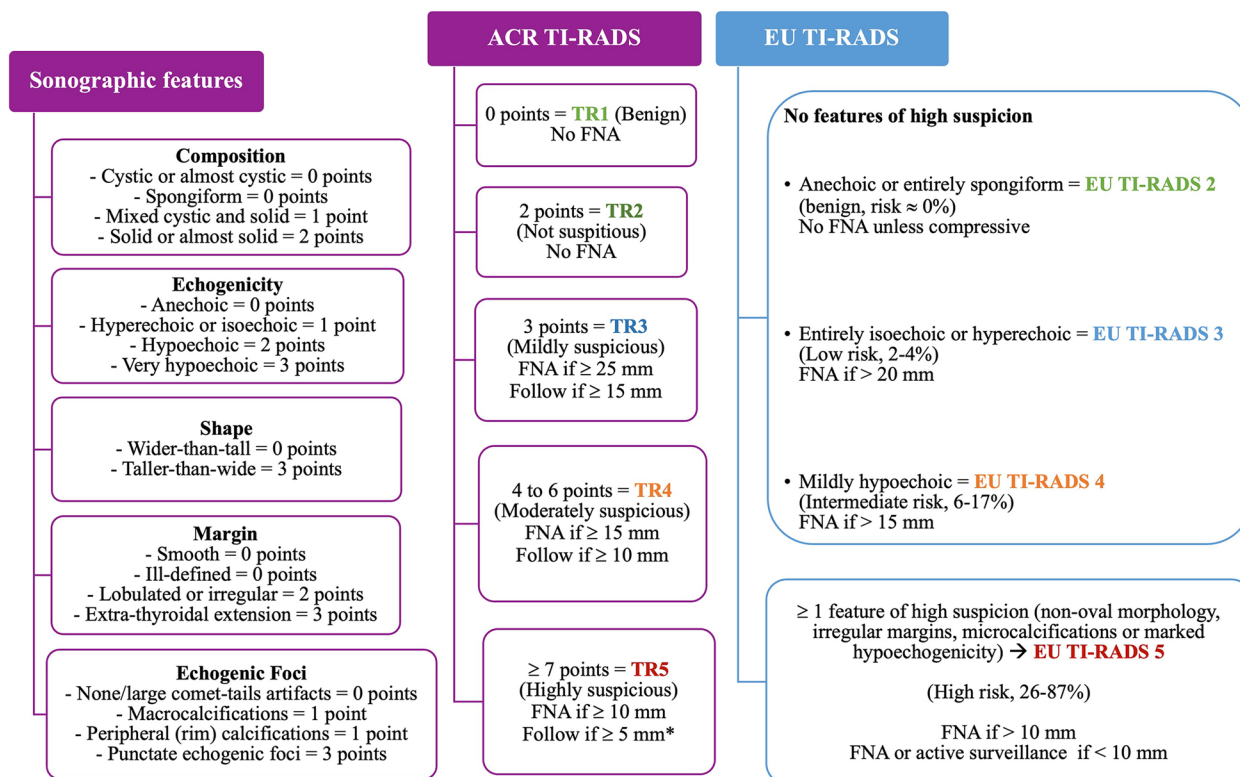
Sonographic features

Composition
- Cystic or almost cystic = 0 points
- Spongiform = 0 points
- Mixed cystic and solid = 1 point
- Solid or almost solid = 2 points

Echogenicity
- Anechoic = 0 points
- Hyperechoic or isoechoic = 1 point
- Hypoechoic = 2 points
- Very hypoechoic = 3 points

Shape
- Wider-than-tall = 0 points
- Taller-than-wide = 3 points

Margin
- Smooth = 0 points
- Ill-defined = 0 points
- Lobulated or irregular = 2 points
- Extra-thyroidal extension = 3 points

Echogenic Foci
- None/large comet-tails artifacts = 0 points
- Macrocalcifications = 1 point
- Peripheral (rim) calcifications = 1 point
- Punctate echogenic foci = 3 points

ACR TI-RADS

0 points = TR1 (Benign)
No FNA

2 points = TR2
(Not suspitious)
No FNA

3 points = TR3
(Mildly suspicious)
FNA if ≥ 25 mm
Follow if ≥ 15 mm

4 to 6 points = TR4
(Moderately suspicious)
FNA if ≥ 15 mm
Follow if ≥ 10 mm

≥ 7 points = TR5
(Highly suspicious)
FNA if ≥ 10 mm
Follow if ≥ 5 mm*

EU TI-RADS

No features of high suspicion

• Anechoic or entirely spongiform = EU TI-RADS 2
(benign, risk ≈ 0%)
No FNA unless compressive

• Entirely isoechoic or hyperechoic = EU TI-RADS 3
(Low risk, 2-4%)
FNA if > 20 mm

• Mildly hypoechoic = EU TI-RADS 4
(Intermediate risk, 6-17%)
FNA if > 15 mm

≥ 1 feature of high suspicion (non-oval morphology, irregular margins, microcalcifications or marked hypoechogenicity) → EU TI-RADS 5

(High risk, 26-87%)

FNA if > 10 mm
FNA or active surveillance if < 10 mm